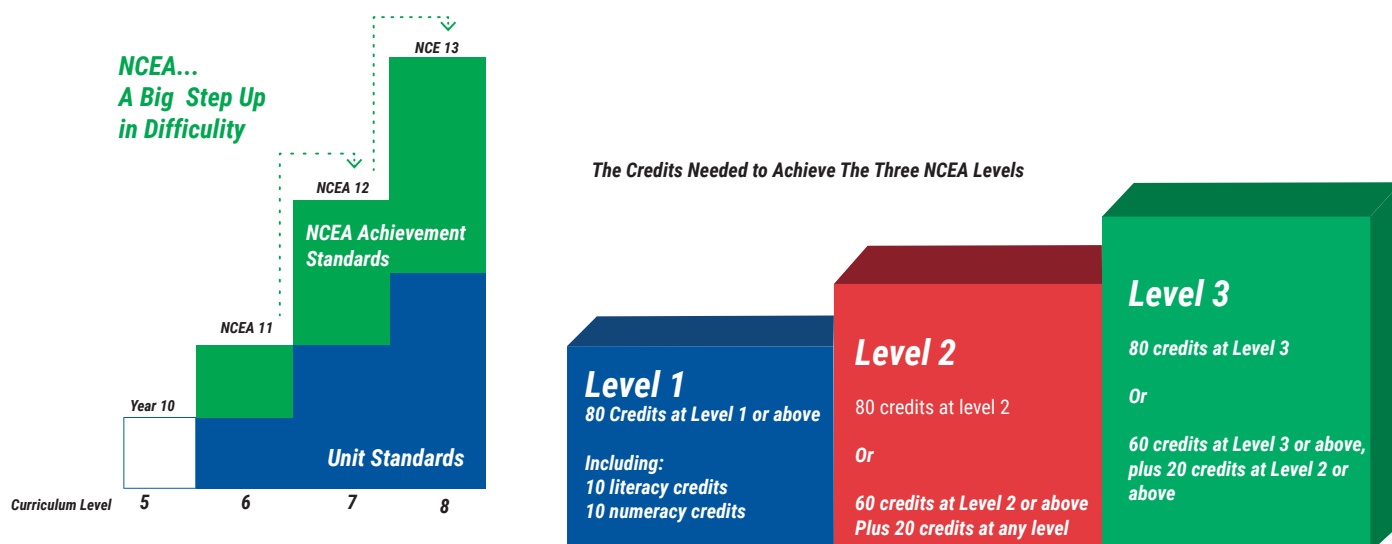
NCEA...
A Big Step Up
in Difficulty

NCE 13

NCEA 12

NCEA Achievement Standards

NCEA 11

Year 10

Unit Standards

Curriculum Level 5 6 7 8

The Credits Needed to Achieve The Three NCEA Levels

Level 1
80 Credits at Level 1 or above

Including:
10 literacy credits
10 numeracy credits

Level 2
80 credits at level 2

Or

60 credits at Level 2 or above
Plus 20 credits at any level

Level 3
80 credits at Level 3

Or

60 credits at Level 3 or above, plus 20 credits at Level 2 or above